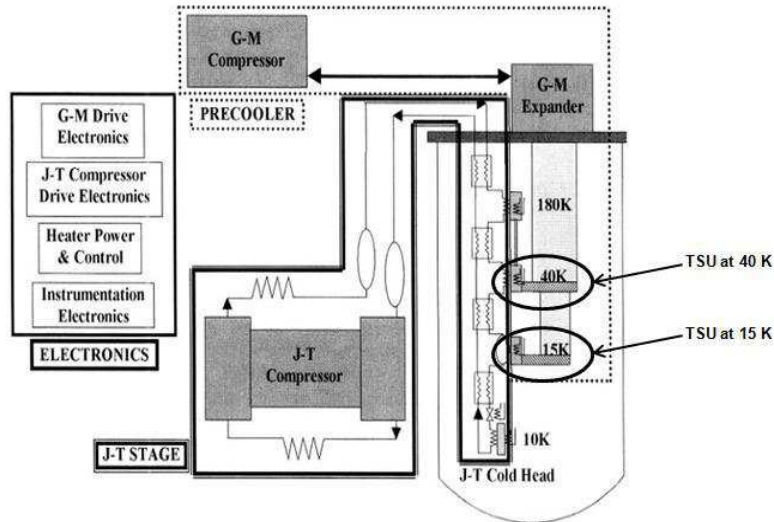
G-M Compressor

G-M Expander

PRECOOLER

G-M Drive Electronics

J-T Compressor Drive Electronics

Heater Power & Control

Instrumentation Electronics

ELECTRONICS

180K

40K

TSU at 40 K

15K

TSU at 15 K

J-T Compressor

10K

J-T STAGE

J-T Cold Head